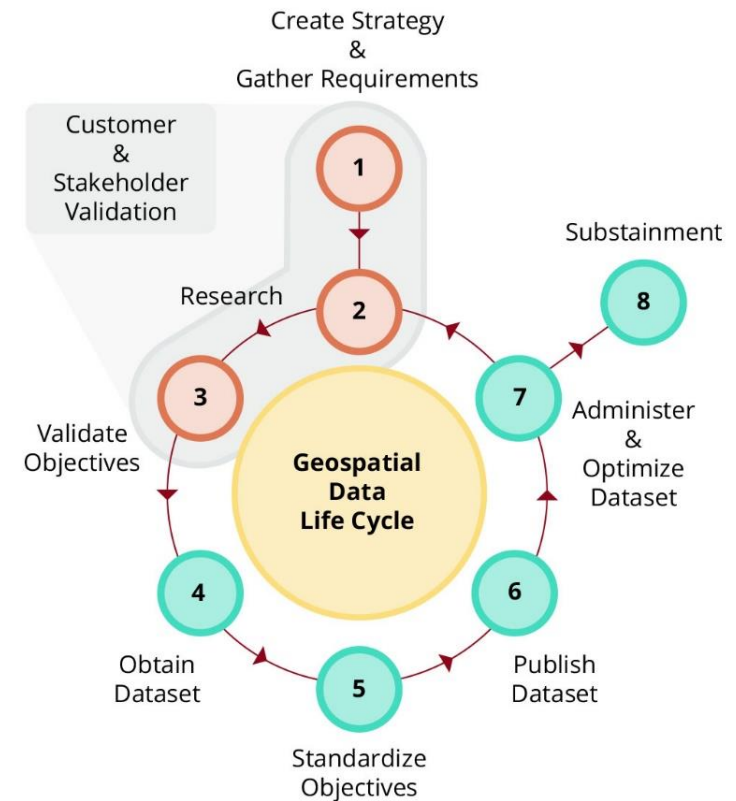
Create Strategy
&
Gather Requirements

Customer
&
Stakeholder
Validation

1

Substainment

Research

2

8

3

7

Validate
Objectives

Administer
&
Optimize
Dataset

Geospatial
Data
Life Cycle

4

6

Obtain
Dataset

5

Publish
Dataset

Standardize
Objectives